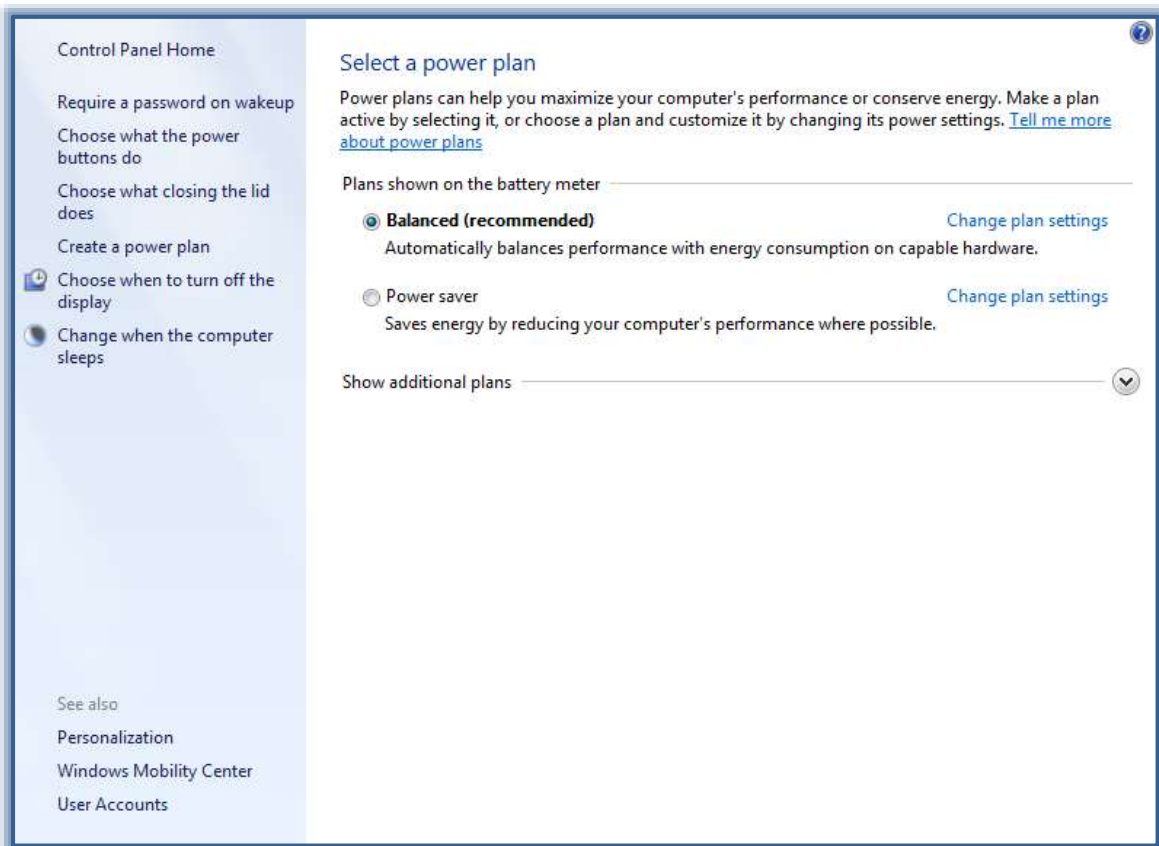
Control Panel Home

Require a password on wakeup

Choose what the power buttons do

Choose what closing the lid does

Create a power plan

Choose when to turn off the display

Change when the computer sleeps

See also

Personalization

Windows Mobility Center

User Accounts

Select a power plan

Power plans can help you maximize your computer's performance or conserve energy. Make a plan active by selecting it, or choose a plan and customize it by changing its power settings. Tell me more about power plans

Plans shown on the battery meter

Balanced (recommended)

Change plan settings

Automatically balances performance with energy consumption on capable hardware.

Power saver

Change plan settings

Saves energy by reducing your computer's performance where possible.

Show additional plans